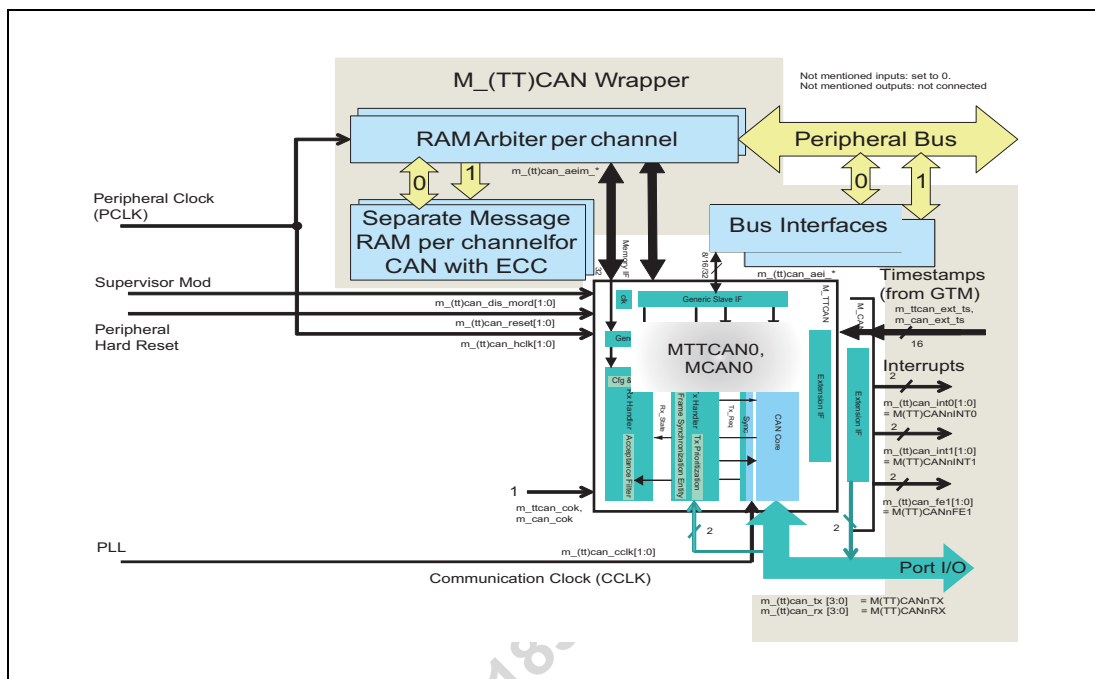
M_(TT)CAN Wrapper

Not mentioned inputs: set to 0.
Not mentioned outputs: not connected

RAM Arbiter per channel

Peripheral Bus

0 1

m_(tt)can_aeim_*

0 1

Peripheral Clock (PCLK)

Separate Message RAM per channelfor CAN with ECC

Bus Interfaces

Memory IF

8/16/32

32

m_(tt)can_aei_*

Supervisor Mod

m_(tt)can_dis_mord[1:0]

clk

Generic Slave IF

M_TTCAN

Timestamps (from GTM)

m_ttcan_ext_ts, m_can_ext_ts

M_CAN

16

Peripheral Hard Reset

m_(tt)can_reset[1:0]

m_(tt)can_hclk[1:0]

Gen

MTTCAN0, MCAN0

Interrupts

Cfg &

Rx Handler Acceptance Filter

Rx_State

Frame Synchronization Entity

Tx Handler Tx Prioritization

Tx_Req

Sync

CAN Core

Extension IF

Extension IF

2

m_(tt)can_int0[1:0] = M(TT)CANnINT0

2

m_(tt)can_int1[1:0] = M(TT)CANnINT1

2

m_(tt)can_fe1[1:0] = M(TT)CANnFE1

1

m_ttcan_cok, m_can_cok

2

2

PLL

m_(tt)can_cclk[1:0]

Port I/O

Communication Clock (CCLK)

m_(tt)can_tx [3:0] = M(TT)CANnTX
m_(tt)can_rx [3:0] = M(TT)CANnRX